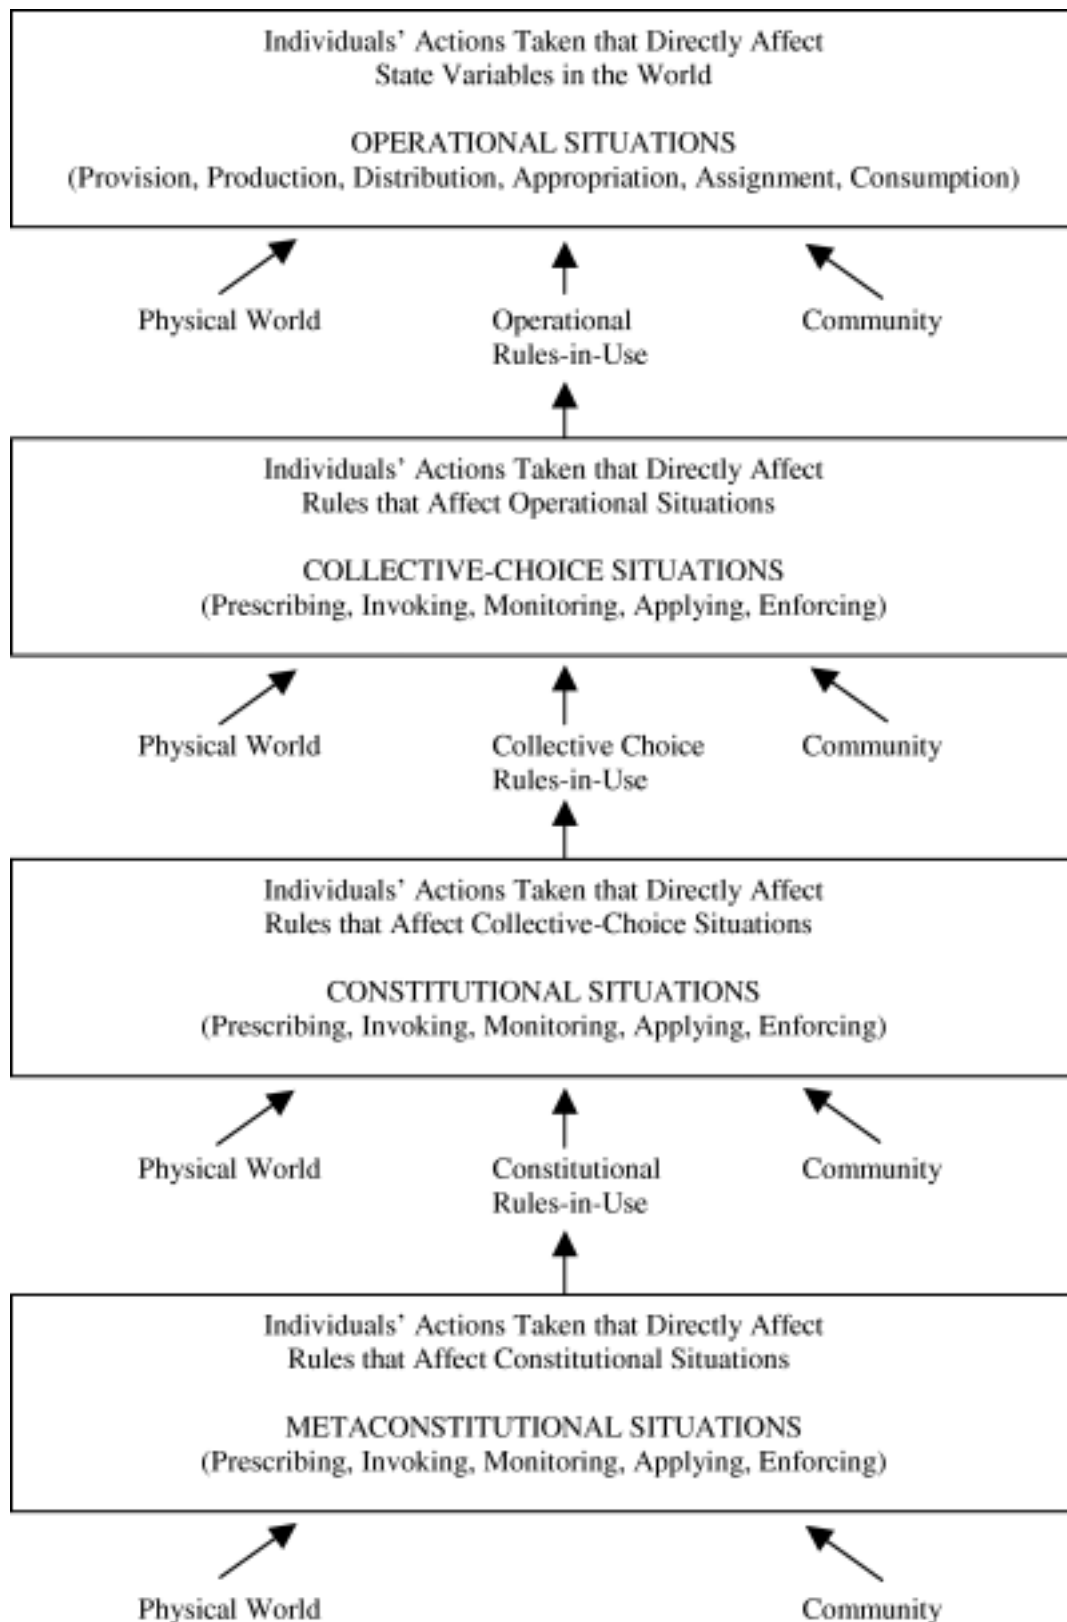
Individuals' Actions Taken that Directly Affect
State Variables in the World

OPERATIONAL SITUATIONS
(Provision, Production, Distribution, Appropriation, Assignment, Consumption)

Physical World

Operational
Rules-in-Use

Community

Individuals' Actions Taken that Directly Affect
Rules that Affect Operational Situations

COLLECTIVE-CHOICE SITUATIONS
(Prescribing, Invoking, Monitoring, Applying, Enforcing)

Physical World

Collective Choice
Rules-in-Use

Community

Individuals' Actions Taken that Directly Affect
Rules that Affect Collective-Choice Situations

CONSTITUTIONAL SITUATIONS
(Prescribing, Invoking, Monitoring, Applying, Enforcing)

Physical World

Constitutional
Rules-in-Use

Community

Individuals' Actions Taken that Directly Affect
Rules that Affect Constitutional Situations

METACONSTITUTIONAL SITUATIONS
(Prescribing, Invoking, Monitoring, Applying, Enforcing)

Physical World

Community